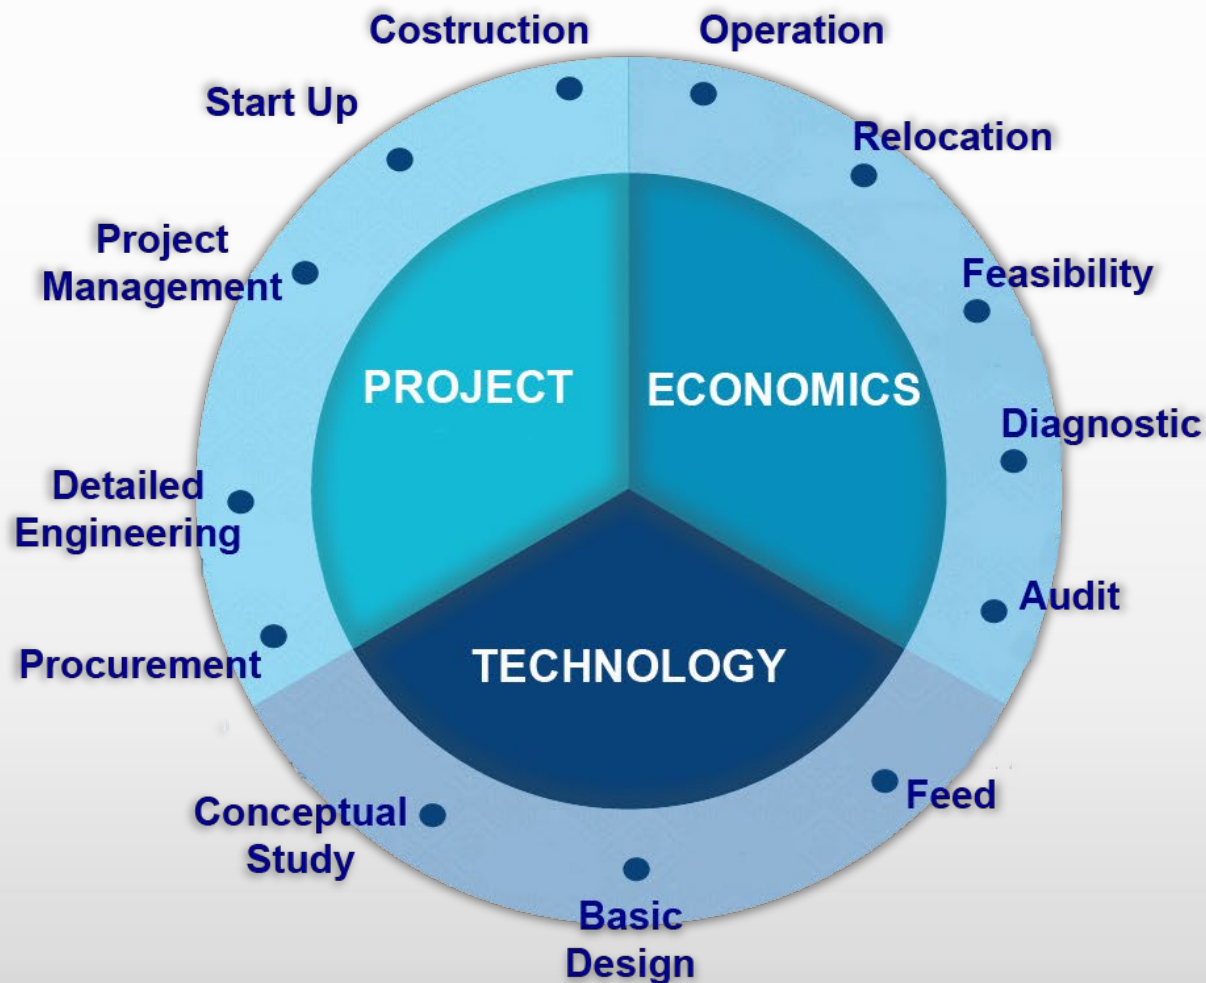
Costruction

Operation

Start Up

Relocation

Project Management

Feasibility

PROJECT

ECONOMICS

Diagnostic

Detailed Engineering

Audit

Procurement

TECHNOLOGY

Feed

Conceptual Study

Basic Design